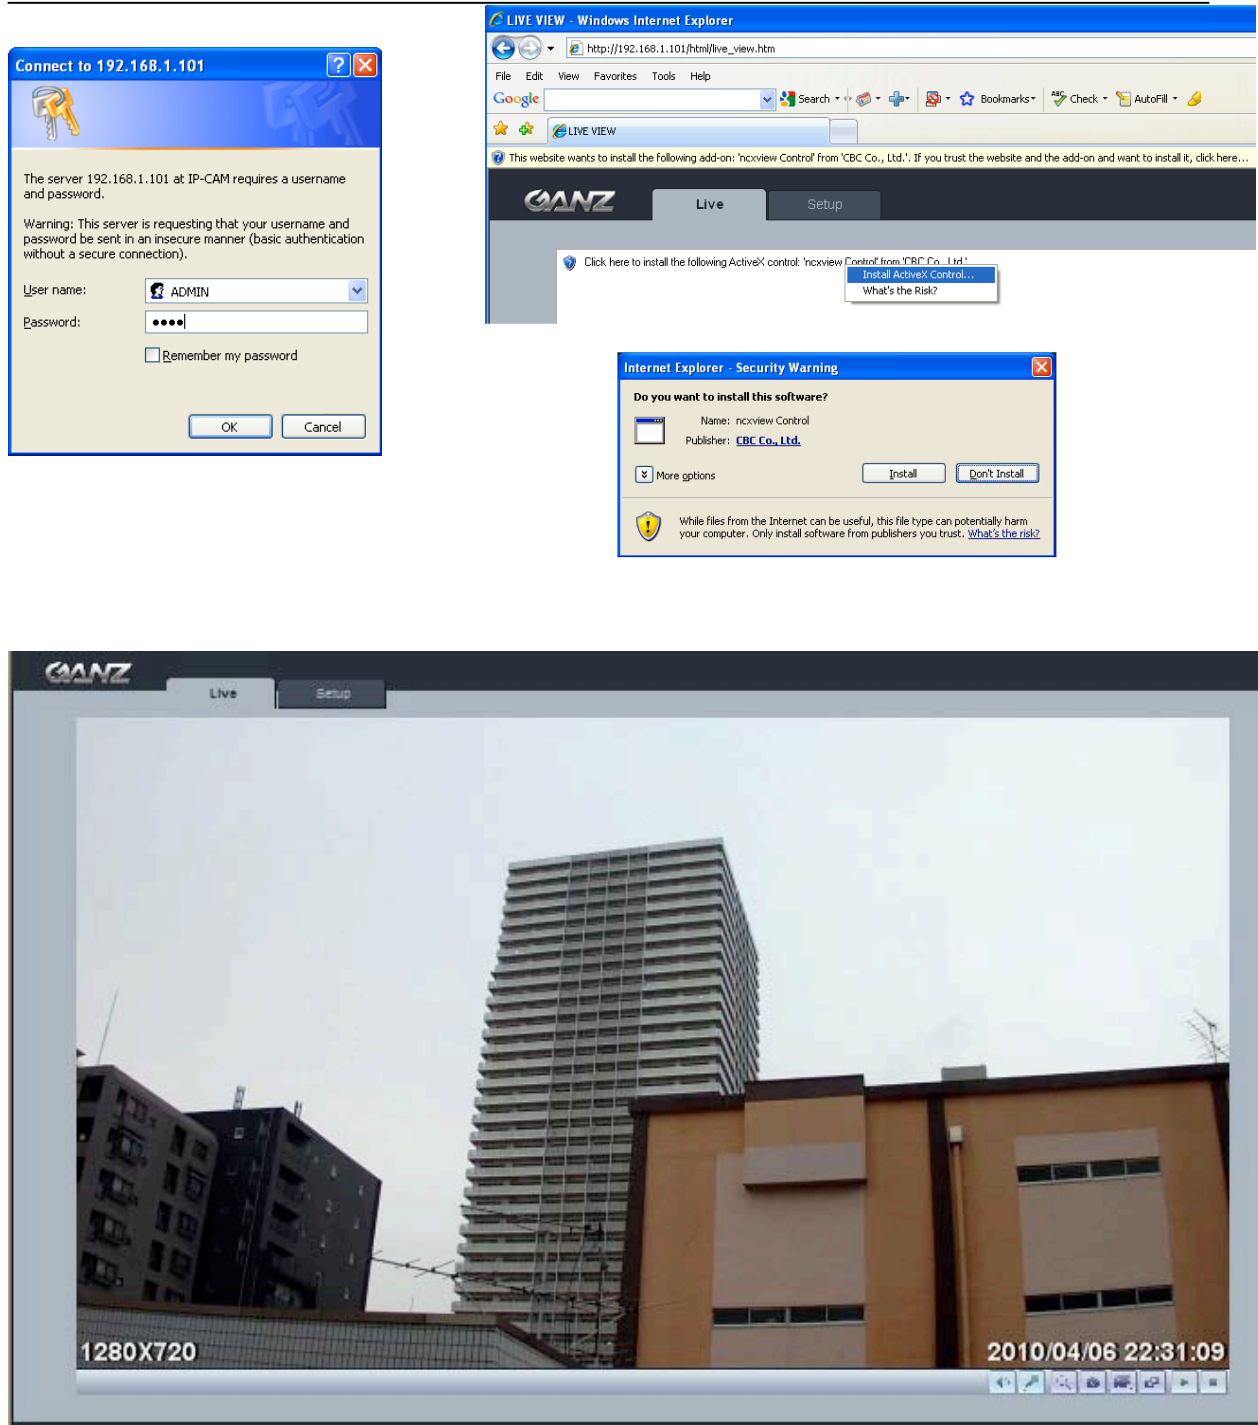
Connect to 192.168.1.101

The server 192.168.1.101 at IP-CAM requires a username and password.

Warning: This server is requesting that your username and password be sent in an insecure manner (basic authentication without a secure connection).

User name: ADMIN

Password: ••••

Remember my password

OK Cancel

LIVE VIEW - Windows Internet Explorer

http://192.168.1.101/html/live_view.htm

File Edit View Favorites Tools Help

Google Search Bookmarks Check AutoFill

LIVE VIEW

This website wants to install the following add-on: 'ncxview Control' from 'CBC Co., Ltd.'. If you trust the website and the add-on and want to install it, click here...

GANZ Live Setup

Click here to install the following ActiveX control: 'ncxview Control' from 'CBC Co., Ltd.'

Install ActiveX Control...

What's the Risk?

Internet Explorer - Security Warning

Do you want to install this software?

Name: ncxview Control

Publisher: CBC Co., Ltd.

More options

Install Don't Install

While files from the Internet can be useful, this file type can potentially harm your computer. Only install software from publishers you trust. What's the risk?

GANZ Live Setup

1280X720

2010/04/06 22:31:09